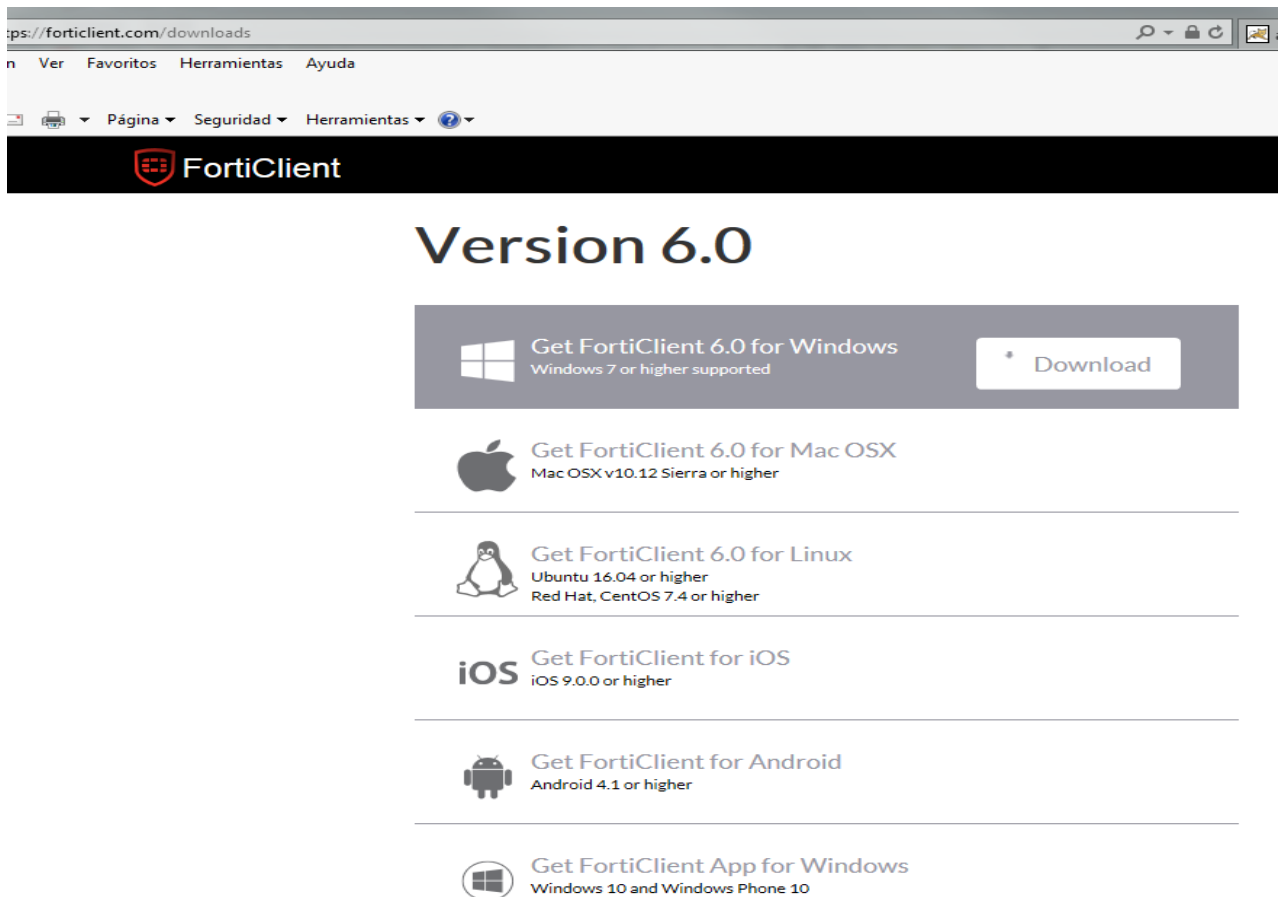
tps://forticlient.com/downloads

n Ver Favoritos Herramientas Ayuda

Página ▾ Seguridad ▾ Herramientas ▾

FortiClient

Version 6.0

Get FortiClient 6.0 for Windows
Windows 7 or higher supported

Download

Get FortiClient 6.0 for Mac OSX
Mac OSX v10.12 Sierra or higher

Get FortiClient 6.0 for Linux
Ubuntu 16.04 or higher
Red Hat, CentOS 7.4 or higher

iOS
Get FortiClient for iOS
iOS 9.0.0 or higher

Get FortiClient for Android
Android 4.1 or higher

Get FortiClient App for Windows
Windows 10 and Windows Phone 10